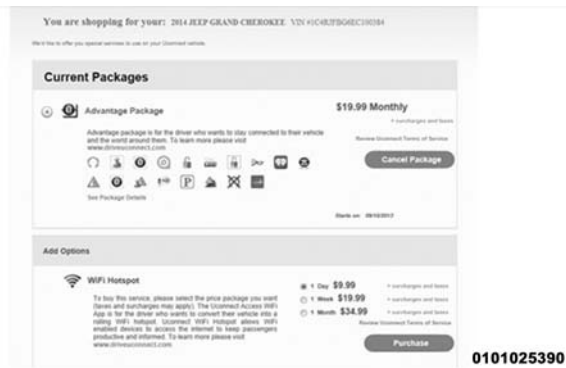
You are shopping for your: 2014 JEEP GRAND CHEROKEE VIN #1C4RJFBG6EC100384

We'd like to offer you special services to use on your Uconnect vehicle.

Current Packages

Advantage Package

$19.99 Monthly

+ surcharges and taxes

Advantage package is for the driver who wants to stay connected to their vehicle and the world around them. To learn more please visit www.driveuconnect.com.

Review Uconnect Terms of Service

Cancel Package

See Package Details

Starts on: 09/10/2013

Add Options

WiFi Hotspot

To buy this service, please select the price package you want (taxes and surcharges may apply). The Uconnect Access WiFi App is for the driver who wants to convert their vehicle into a rolling WiFi hotspot. Uconnect WiFi Hotspot allows WiFi enabled devices to access the internet to keep passengers productive and informed. To learn more please visit www.driveuconnect.com.

1 Day $9.99 + surcharges and taxes

1 Week $19.99 + surcharges and taxes

1 Month $34.99 + surcharges and taxes

Review Uconnect Terms of Service

Purchase

0101025390